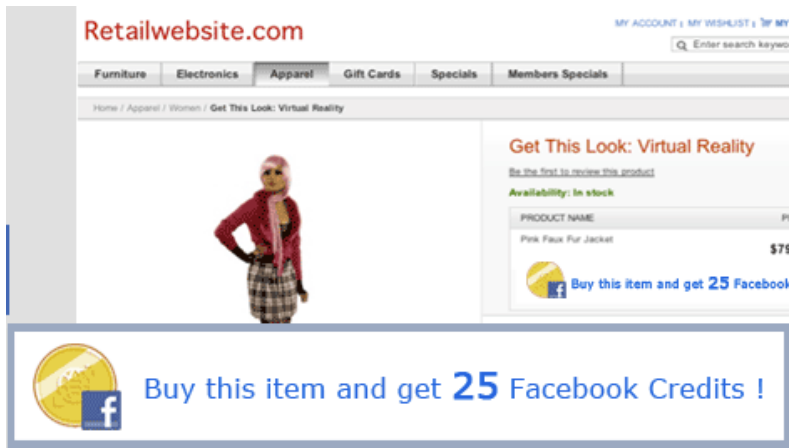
Retailwebsite.com

MY ACCOUNT | MY WISHLIST | MY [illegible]

Enter search keywo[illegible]

Furniture | Electronics | Apparel | Gift Cards | Specials | Members Specials

Home / Apparel / Women / Get This Look: Virtual Reality

Get This Look: Virtual Reality

Be the first to review this product

Availability: In stock

| PRODUCT NAME | P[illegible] |
|---|---|
| Pink Faux Fur Jacket | $79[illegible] |

Buy this item and get 25 Faceboo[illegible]

Buy this item and get 25 Facebook Credits !